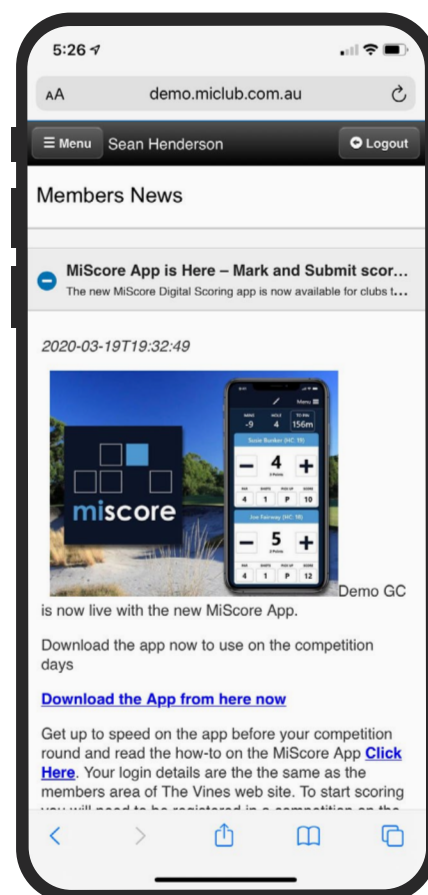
5:26

AA demo.miclub.com.au

☰ Menu Sean Henderson Logout

Members News

MiScore App is Here – Mark and Submit scor...
The new MiScore Digital Scoring app is now available for clubs t...

2020-03-19T19:32:49

miscore

Menu
-9 4 156m
Susie Bunker (HC: 15)
− 4 +
4 1 P 10
Joe Fairway (HC: 18)
− 5 +
4 1 P 12

Demo GC is now live with the new MiScore App.

Download the app now to use on the competition days

Download the App from here now

Get up to speed on the app before your competition round and read the how-to on the MiScore App Click Here. Your login details are the the same as the members area of The Vines web site. To start scoring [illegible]